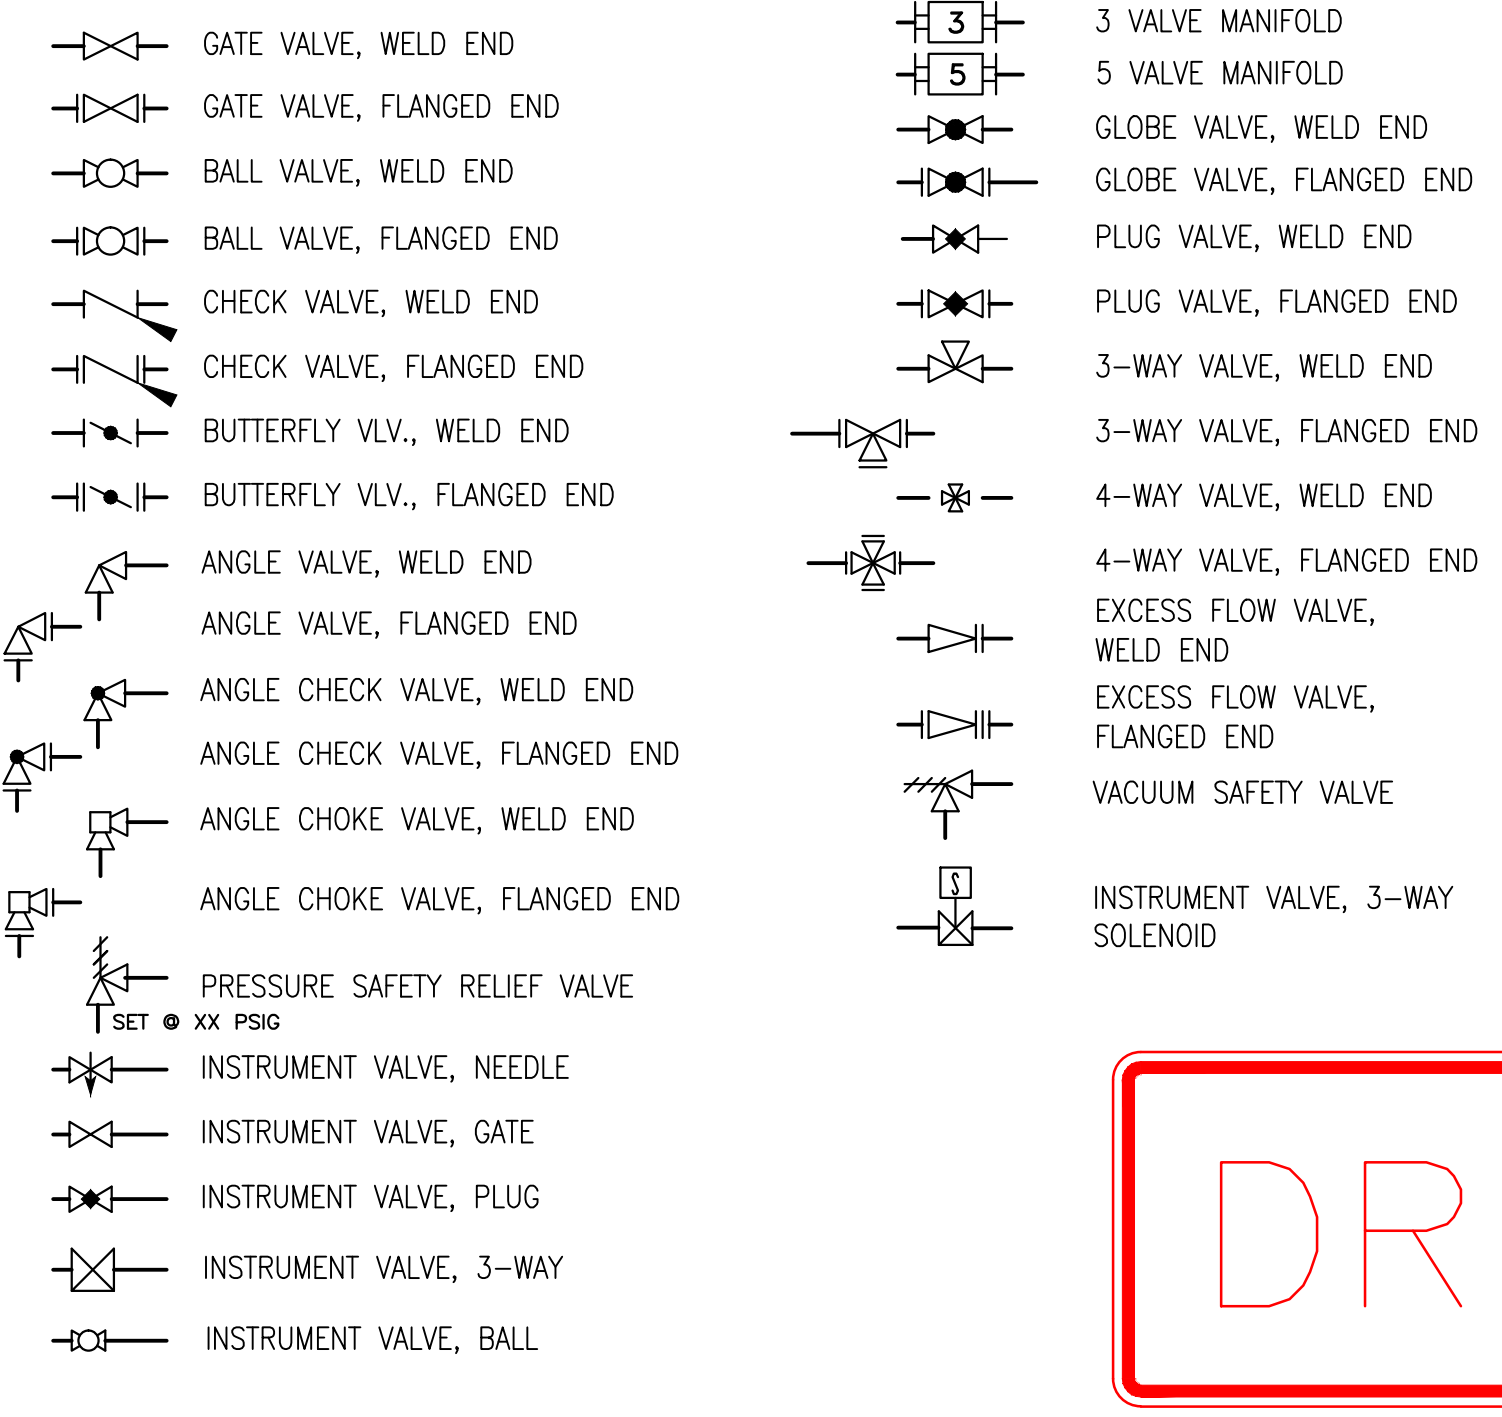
GATE VALVE, WELD END

GATE VALVE, FLANGED END

BALL VALVE, WELD END

BALL VALVE, FLANGED END

CHECK VALVE, WELD END

CHECK VALVE, FLANGED END

BUTTERFLY VLV., WELD END

BUTTERFLY VLV., FLANGED END

ANGLE VALVE, WELD END

ANGLE VALVE, FLANGED END

ANGLE CHECK VALVE, WELD END

ANGLE CHECK VALVE, FLANGED END

ANGLE CHOKE VALVE, WELD END

ANGLE CHOKE VALVE, FLANGED END

PRESSURE SAFETY RELIEF VALVE

SET @ XX PSIG

INSTRUMENT VALVE, NEEDLE

INSTRUMENT VALVE, GATE

INSTRUMENT VALVE, PLUG

INSTRUMENT VALVE, 3-WAY

INSTRUMENT VALVE, BALL

3

3 VALVE MANIFOLD

5

5 VALVE MANIFOLD

GLOBE VALVE, WELD END

GLOBE VALVE, FLANGED END

PLUG VALVE, WELD END

PLUG VALVE, FLANGED END

3-WAY VALVE, WELD END

3-WAY VALVE, FLANGED END

4-WAY VALVE, WELD END

4-WAY VALVE, FLANGED END

EXCESS FLOW VALVE, WELD END

EXCESS FLOW VALVE, FLANGED END

VACUUM SAFETY VALVE

S

INSTRUMENT VALVE, 3-WAY SOLENOID

DR